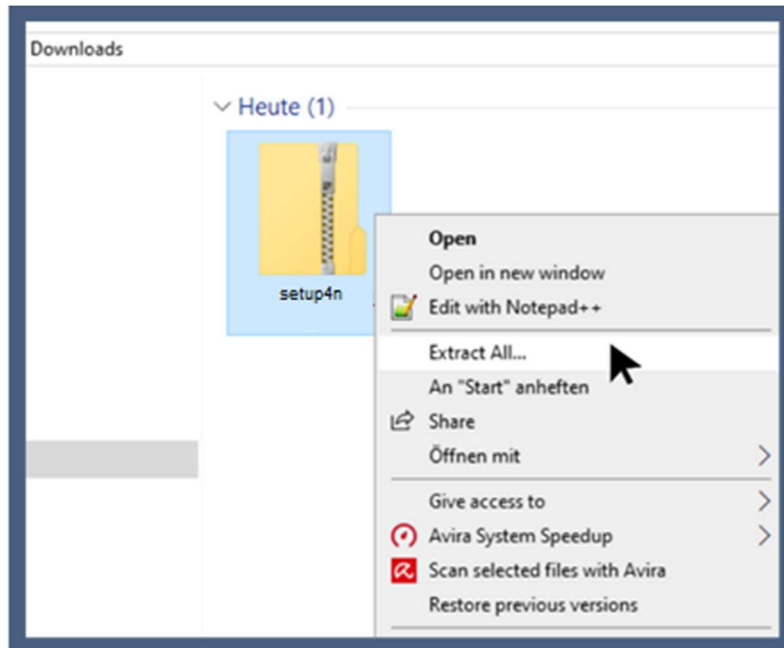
Downloads

Heute (1)

setup4n

Open
Open in new window
Edit with Notepad++
Extract All...
An "Start" anheften
Share
Öffnen mit
Give access to
Avira System Speedup
Scan selected files with Avira
Restore previous versions